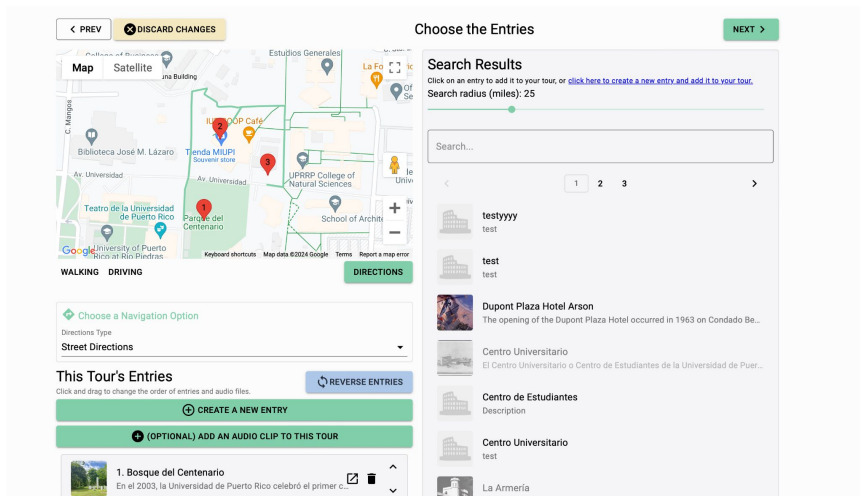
< PREV
DISCARD CHANGES
Choose the Entries
NEXT >

Map
Satellite
College of Business
Building
Estudios Generales
La Fo
Of
C. Mangos
Biblioteca José M. Lázaro
IUPI COOP Café
Tienda MIUPI
Souvenir store
Av. Universidad
Av. Universidad
UPRRP College of Natural Sciences
Univ
Teatro de la Universidad de Puerto Rico
Parque del Centenario
School of Archit
University of Puerto Rico at Rio Piedras
Google
Keyboard shortcuts
Map data ©2024 Google
Terms
Report a map error
1
2
3
WALKING
DRIVING
DIRECTIONS

Choose a Navigation Option
Directions Type
Street Directions

This Tour's Entries
Click and drag to change the order of entries and audio files.
REVERSE ENTRIES
CREATE A NEW ENTRY
(OPTIONAL) ADD AN AUDIO CLIP TO THIS TOUR
1. Bosque del Centenario
En el 2003, la Universidad de Puerto Rico celebró el primer c...

Search Results
Click on an entry to add it to your tour, or click here to create a new entry and add it to your tour.
Search radius (miles): 25
Search...
< 1 2 3 >
testyyyy
test
test
test
Dupont Plaza Hotel Arson
The opening of the Dupont Plaza Hotel occurred in 1963 on Condado Be...
Centro Universitario
El Centro Universitario o Centro de Estudiantes de la Universidad de Puer...
Centro de Estudiantes
Description
Centro Universitario
test
La Armería